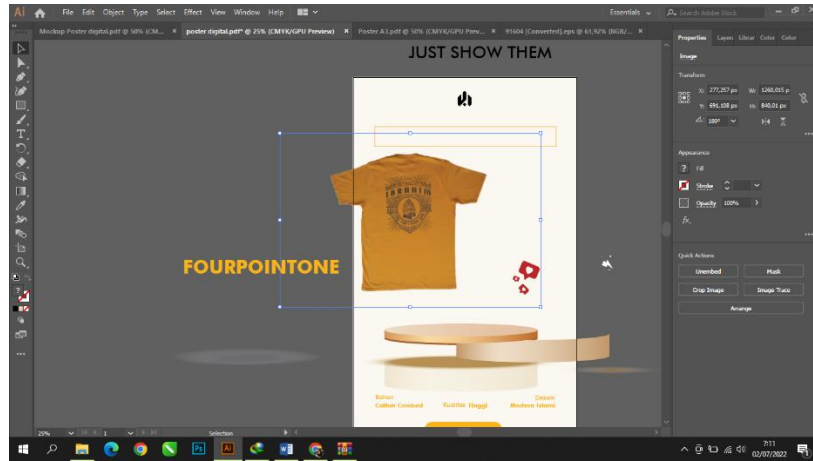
Ai File Edit Object Type Select Effect View Window Help

Essentials Search Adobe Stock

Mockup Poster digital.pdf @ 50% (CM... × poster digital.pdf* @ 25% (CMYK/GPU Preview) × Poster A3.pdf @ 50% (CMYK/GPU Prev... × 91604 [Converted].eps @ 61,92% (RGB/...

JUST SHOW THEM

FOURPOINTONE

Bahan Cotton Combed

Kualitas Tinggi

Desain Modern Islami

Properties Layers Libraries Color Color

Image

Transform

X: 277,257 px W: 1260,015 p
Y: 691,108 px H: 840,01 px
⊿: 180°

Appearance

Fill

Stroke

Opacity 100%

fx.

Quick Actions

Unembed Mask

Crop Image Image Trace

Arrange

25% 1 Selection

7:11
02/07/2022